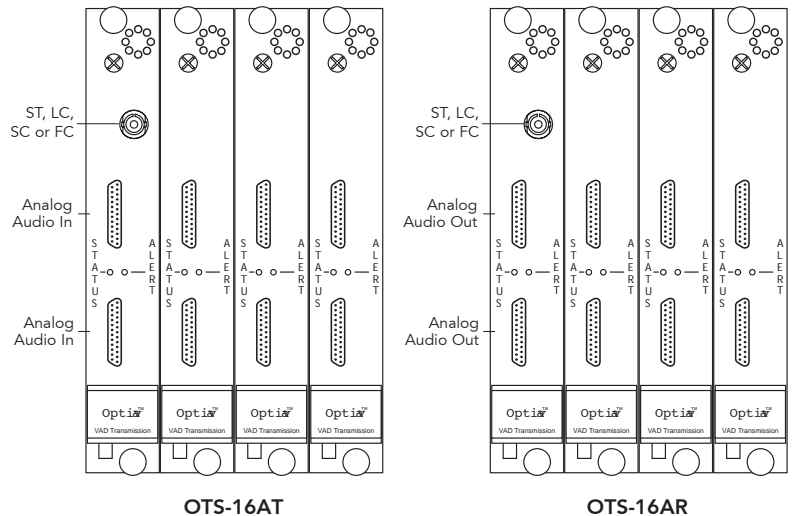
ST, LC, SC or FC

Analog Audio In

STATUS ALERT
STATUS ALERT
STATUS ALERT
STATUS ALERT

Analog Audio In

OptiaV™ VAD Transmission
OptiaV™ VAD Transmission
OptiaV™ VAD Transmission
OptiaV™ VAD Transmission

OTS-16AT

ST, LC, SC or FC

Analog Audio Out

STATUS ALERT
STATUS ALERT
STATUS ALERT
STATUS ALERT

Analog Audio Out

OptiaV™ VAD Transmission
OptiaV™ VAD Transmission
OptiaV™ VAD Transmission
OptiaV™ VAD Transmission

OTS-16AR